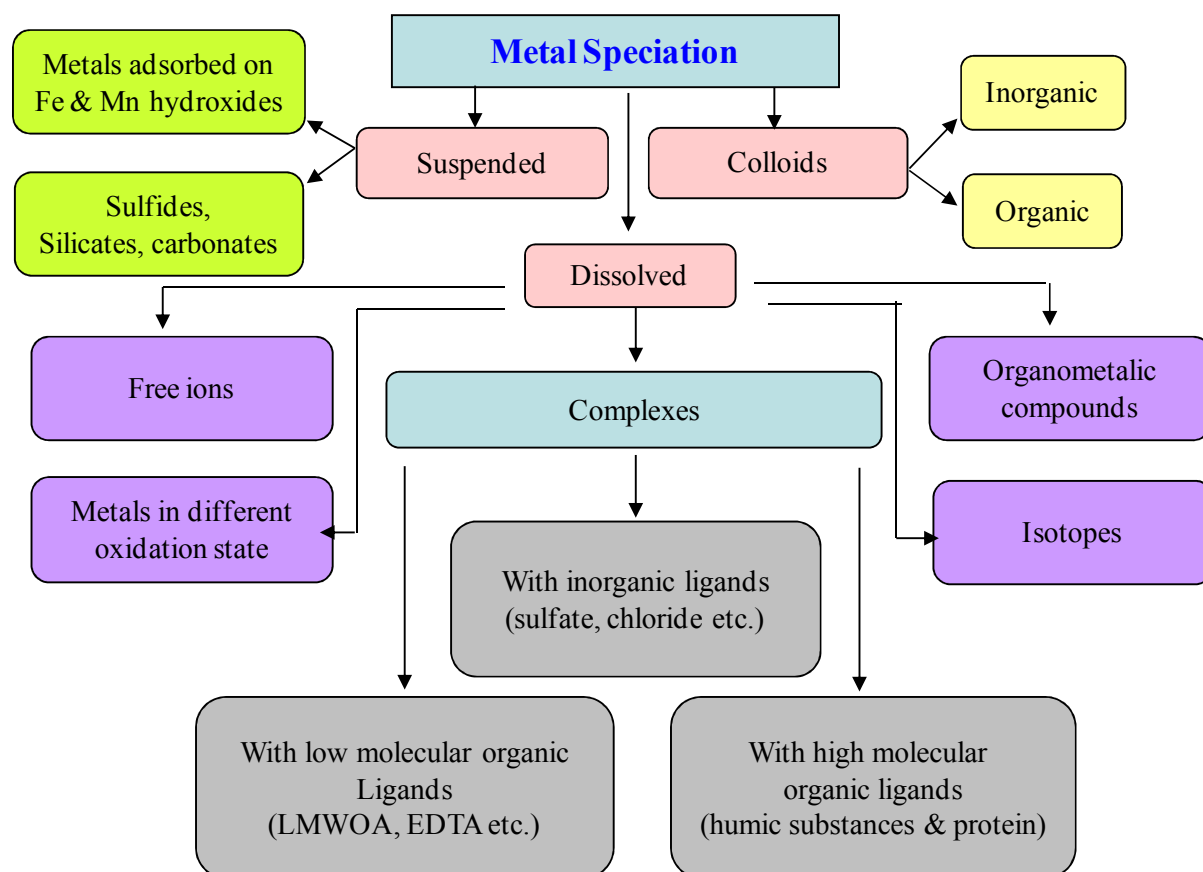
Metal Speciation

Metals adsorbed on Fe & Mn hydroxides

Suspended

Colloids

Inorganic

Sulfides, Silicates, carbonates

Organic

Dissolved

Free ions

Complexes

Organometalic compounds

Metals in different oxidation state

Isotopes

With inorganic ligands (sulfate, chloride etc.)

With low molecular organic Ligands (LMWOA, EDTA etc.)

With high molecular organic ligands (humic substances & protein)